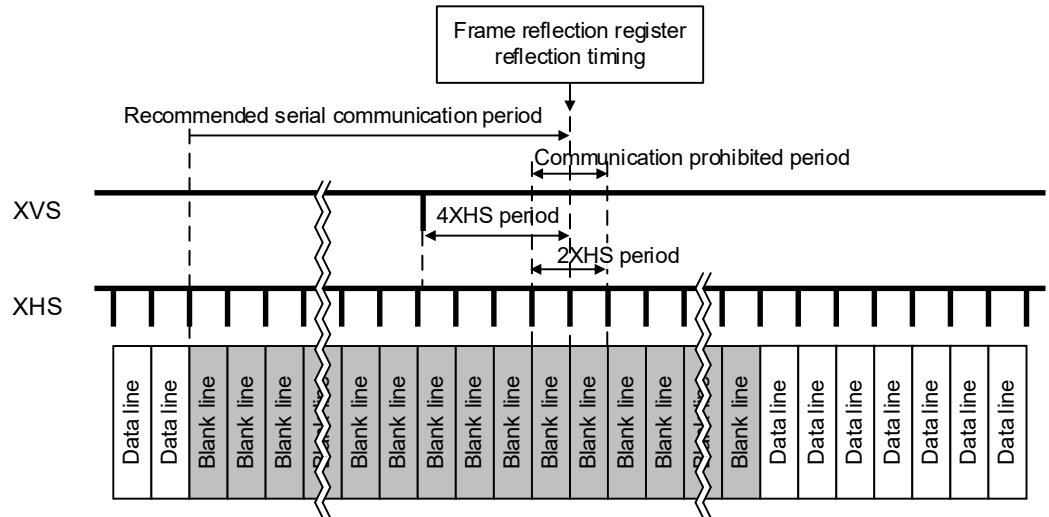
Frame reflection register reflection timing

Recommended serial communication period

Communication prohibited period

XVS

4XHS period

2XHS period

XHS

Data line
Data line
Blank line
Blank line
Blank line
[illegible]
Blank line
Blank line
Blank line
Blank line
Blank line
Blank line
Blank line
Blank line
Blank line
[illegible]
Blank line
Data line
Data line
Data line
Data line
Data line
Data line
Data line